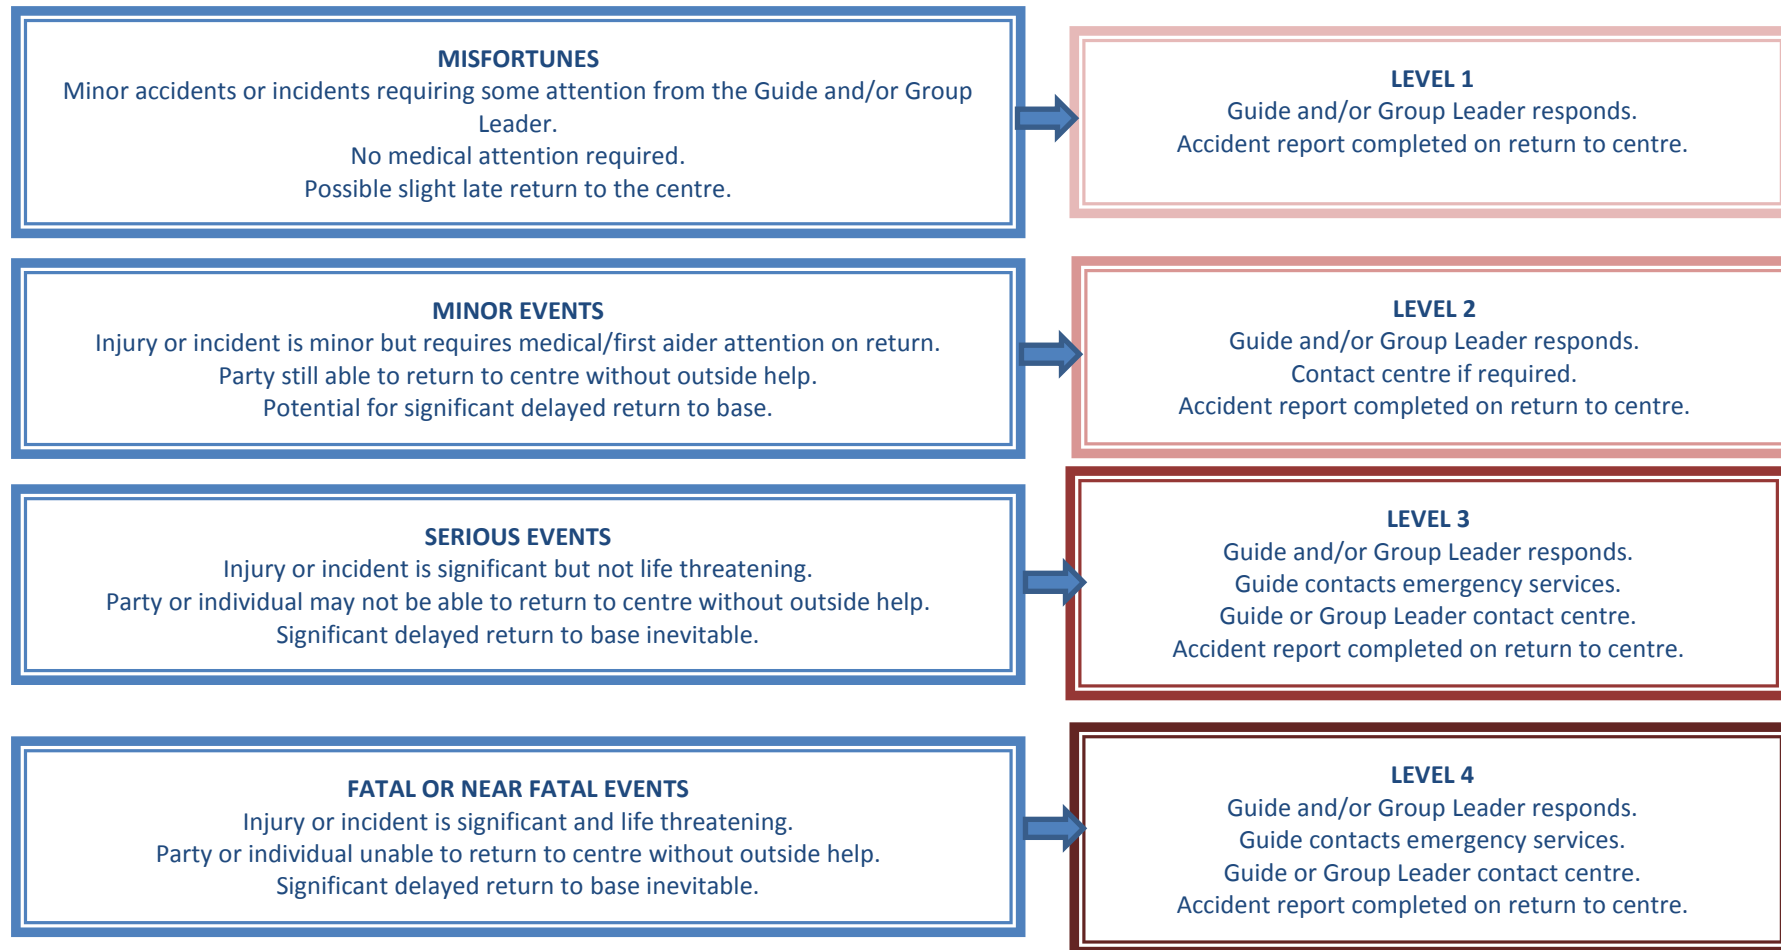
MISFORTUNES
Minor accidents or incidents requiring some attention from the Guide and/or Group Leader.
No medical attention required.
Possible slight late return to the centre.

LEVEL 1
Guide and/or Group Leader responds.
Accident report completed on return to centre.

MINOR EVENTS
Injury or incident is minor but requires medical/first aider attention on return.
Party still able to return to centre without outside help.
Potential for significant delayed return to base.

LEVEL 2
Guide and/or Group Leader responds.
Contact centre if required.
Accident report completed on return to centre.

SERIOUS EVENTS
Injury or incident is significant but not life threatening.
Party or individual may not be able to return to centre without outside help.
Significant delayed return to base inevitable.

LEVEL 3
Guide and/or Group Leader responds.
Guide contacts emergency services.
Guide or Group Leader contact centre.
Accident report completed on return to centre.

FATAL OR NEAR FATAL EVENTS
Injury or incident is significant and life threatening.
Party or individual unable to return to centre without outside help.
Significant delayed return to base inevitable.

LEVEL 4
Guide and/or Group Leader responds.
Guide contacts emergency services.
Guide or Group Leader contact centre.
Accident report completed on return to centre.